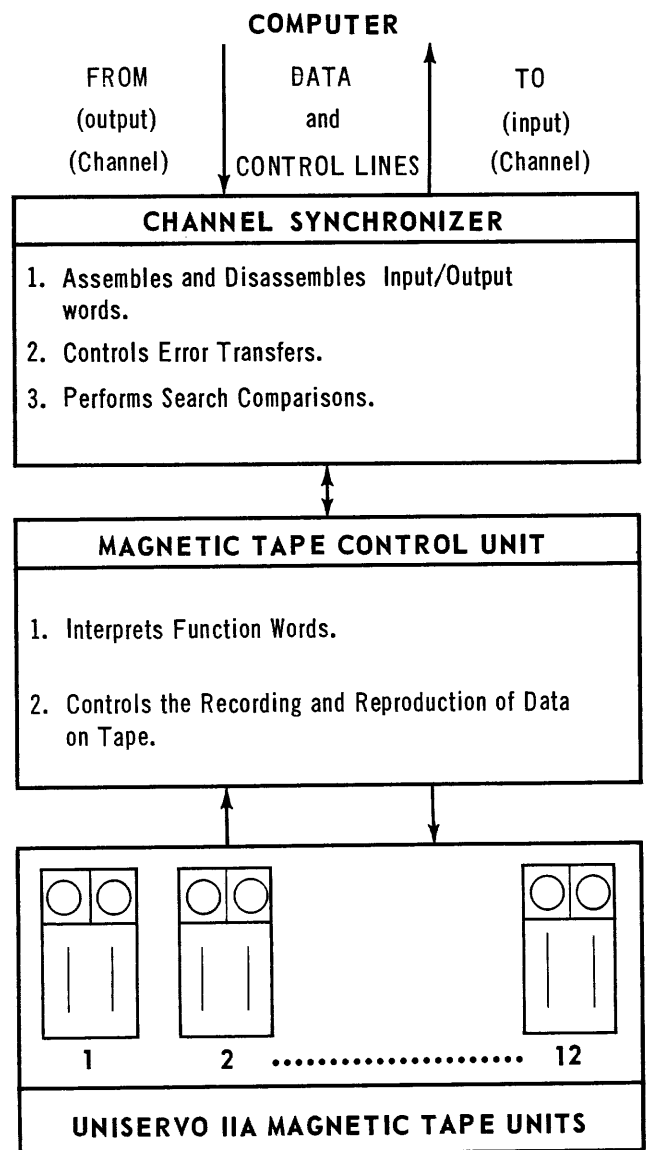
COMPUTER

FROM (output) (Channel)

DATA and CONTROL LINES

TO (input) (Channel)

CHANNEL SYNCHRONIZER

1. Assembles and Disassembles Input/Output words.

2. Controls Error Transfers.

3. Performs Search Comparisons.

MAGNETIC TAPE CONTROL UNIT

1. Interprets Function Words.

2. Controls the Recording and Reproduction of Data on Tape.

1

2 .................... 12

UNISERVO IIA MAGNETIC TAPE UNITS